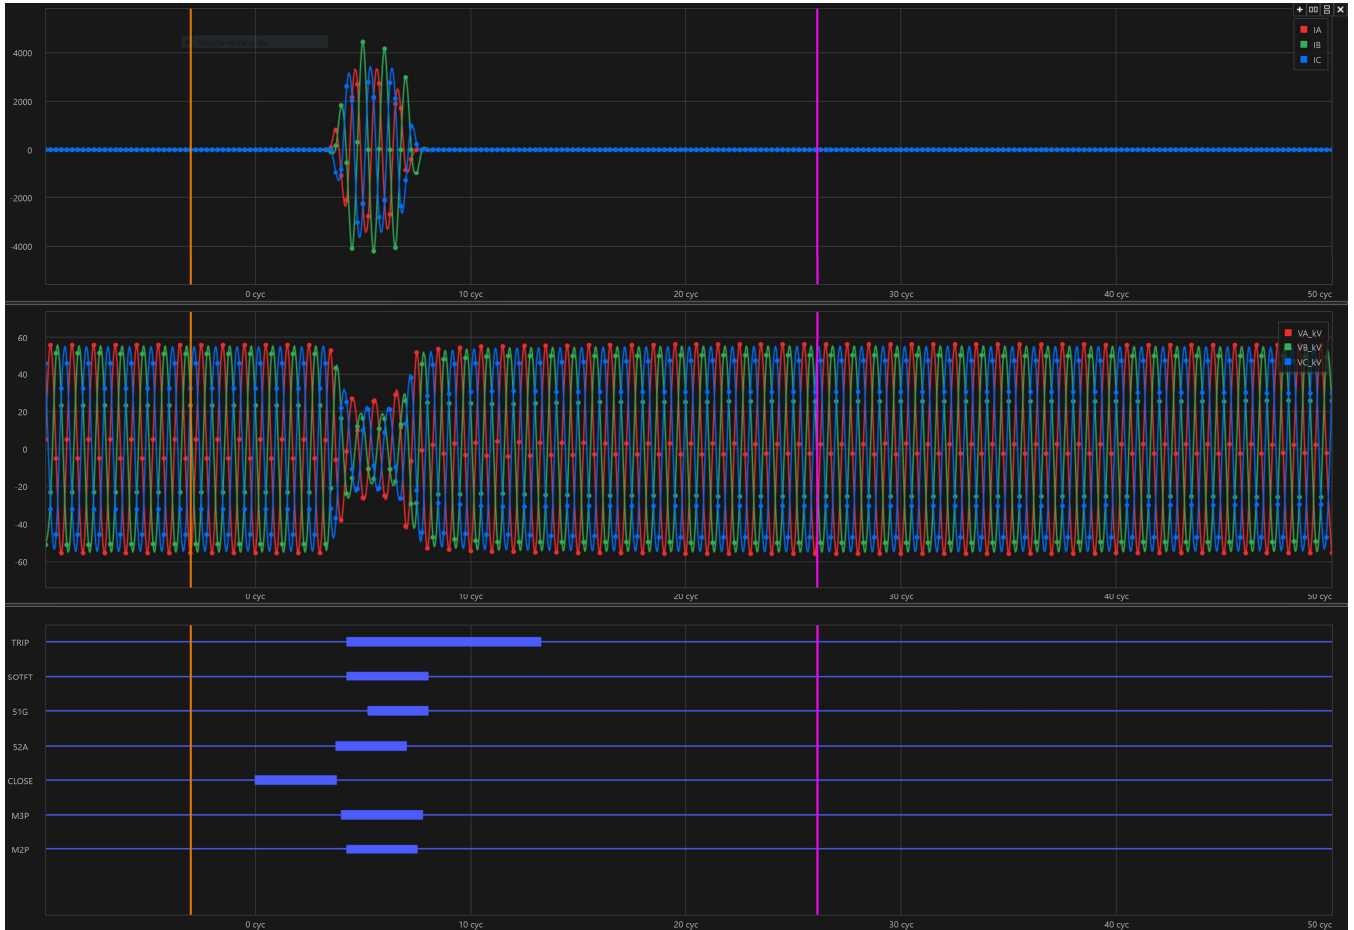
IA
IB
IC

4000
2000
0
-2000
-4000

0 cyc
10 cyc
20 cyc
30 cyc
40 cyc
50 cyc

VA_kV
VB_kV
VC_kV

60
40
20
0
-20
-40
-60

0 cyc
10 cyc
20 cyc
30 cyc
40 cyc
50 cyc

TRIP
SOTFT
51G
52A
CLOSE
M3P
M2P

0 cyc
10 cyc
20 cyc
30 cyc
40 cyc
50 cyc